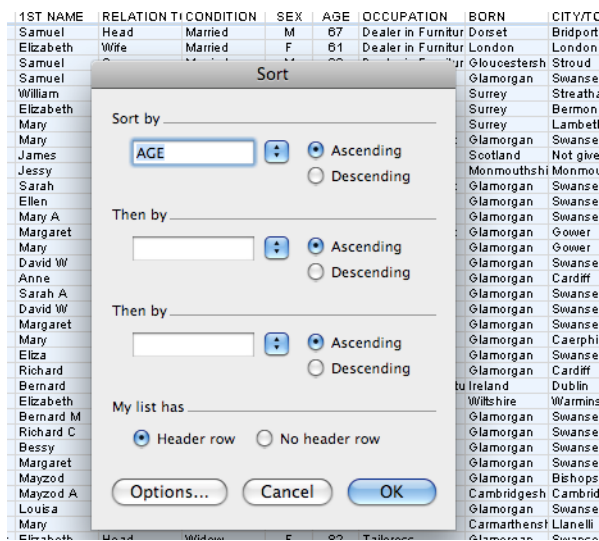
| 1ST NAME | RELATION TI | CONDITION | SEX | AGE | OCCUPATION | BORN | CITY/TC |
|---|---|---|---|---|---|---|---|
| Samuel | Head | Married | M | 67 | Dealer in Furnitur | Dorset | Bridport |
| Elizabeth | Wife | Married | F | 61 | Dealer in Furnitur | London | London |
| Samuel | | | | | | Gloucestersh | Stroud |
| Samuel | | | | | | Glamorgan | Swanse |
| William | | | | | | Surrey | Streatha |
| Elizabeth | | | | | | Surrey | Bermon |
| Mary | | | | | | Surrey | Lambetl |
| Mary | | | | | | Glamorgan | Swanse |
| James | | | | | | Scotland | Not give |
| Jessy | | | | | | Monmouthshi | Monmou |
| Sarah | | | | | | Glamorgan | Swanse |
| Ellen | | | | | | Glamorgan | Swanse |
| Mary A | | | | | | Glamorgan | Swanse |
| Margaret | | | | | | Glamorgan | Gower |
| Mary | | | | | | Glamorgan | Gower |
| David W | | | | | | Glamorgan | Swanse |
| Anne | | | | | | Glamorgan | Cardiff |
| Sarah A | | | | | | Glamorgan | Swanse |
| David W | | | | | | Glamorgan | Swanse |
| Margaret | | | | | | Glamorgan | Swanse |
| Mary | | | | | | Glamorgan | Caerphi |
| Eliza | | | | | | Glamorgan | Swanse |
| Richard | | | | | | Glamorgan | Cardiff |
| Bernard | | | | | | Ireland | Dublin |
| Elizabeth | | | | | | Wiltshire | Warmins |
| Bernard M | | | | | | Glamorgan | Swanse |
| Richard C | | | | | | Glamorgan | Swanse |
| Bessy | | | | | | Glamorgan | Swanse |
| Margaret | | | | | | Glamorgan | Swanse |
| Mayzod | | | | | | Glamorgan | Bishops |
| Mayzod A | | | | | | Cambridgesh | Cambrid |
| Louisa | | | | | | Glamorgan | Swanse |
| Mary | | | | | | Carmarthensh | Llanelli |
| Elizabeth | Head | Widow | F | 82 | Tailoress | Glamorgan | Swanse |

Sort

Sort by
AGE
Ascending
Descending

Then by
Ascending
Descending

Then by
Ascending
Descending

My list has
Header row
No header row

Options...
Cancel
OK